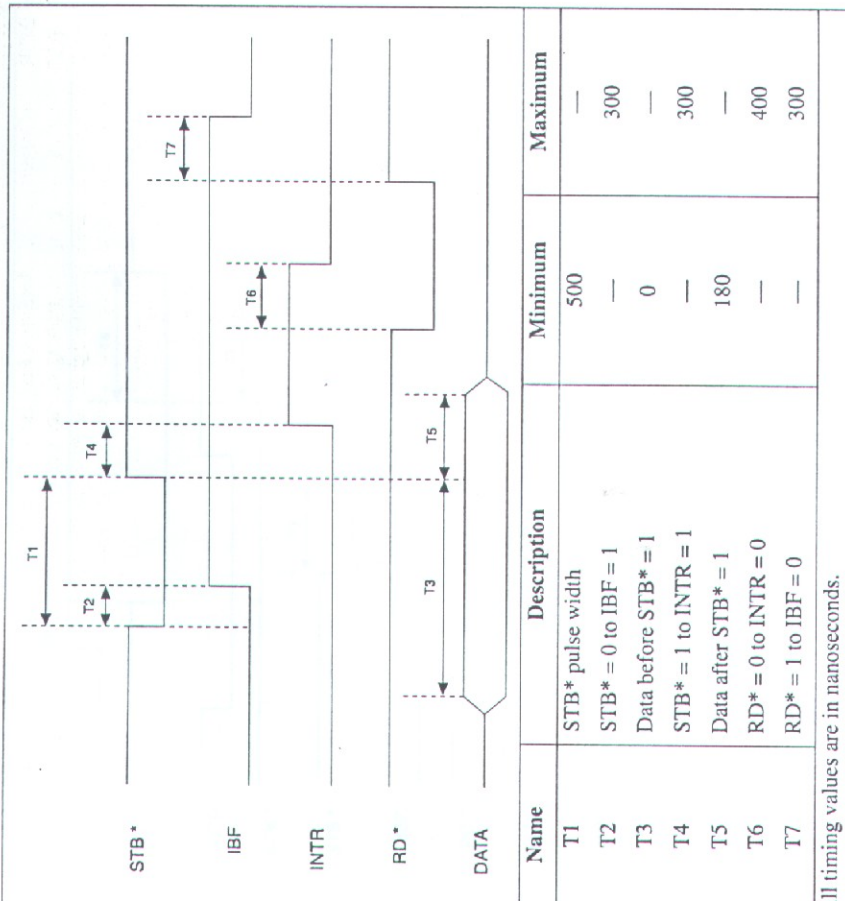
STB*

IBF

INTR

RD*

DATA

T1

T2

T3

T4

T5

T6

T7

| Name | Description | Minimum | Maximum |
|---|---|---|---|
| T1 | STB* pulse width | 500 | — |
| T2 | STB* = 0 to IBF = 1 | — | 300 |
| T3 | Data before STB* = 1 | 0 | — |
| T4 | STB* = 1 to INTR = 1 | — | 300 |
| T5 | Data after STB* = 1 | 180 | — |
| T6 | RD* = 0 to INTR = 0 | — | 400 |
| T7 | RD* = 1 to IBF = 0 | — | 300 |

ll timing values are in nanoseconds.